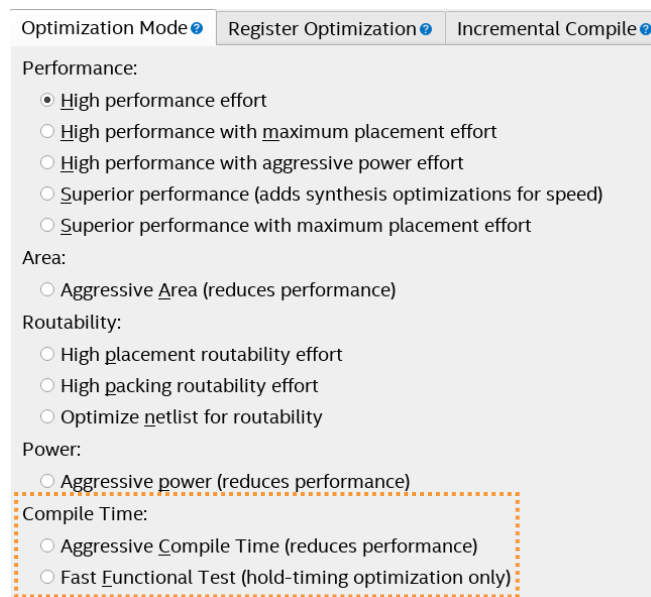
Optimization Mode Register Optimization Incremental Compile

Performance:
High performance effort
High performance with maximum placement effort
High performance with aggressive power effort
Superior performance (adds synthesis optimizations for speed)
Superior performance with maximum placement effort

Area:
Aggressive Area (reduces performance)

Routability:
High placement routability effort
High packing routability effort
Optimize netlist for routability

Power:
Aggressive power (reduces performance)

Compile Time:
Aggressive Compile Time (reduces performance)
Fast Functional Test (hold-timing optimization only)